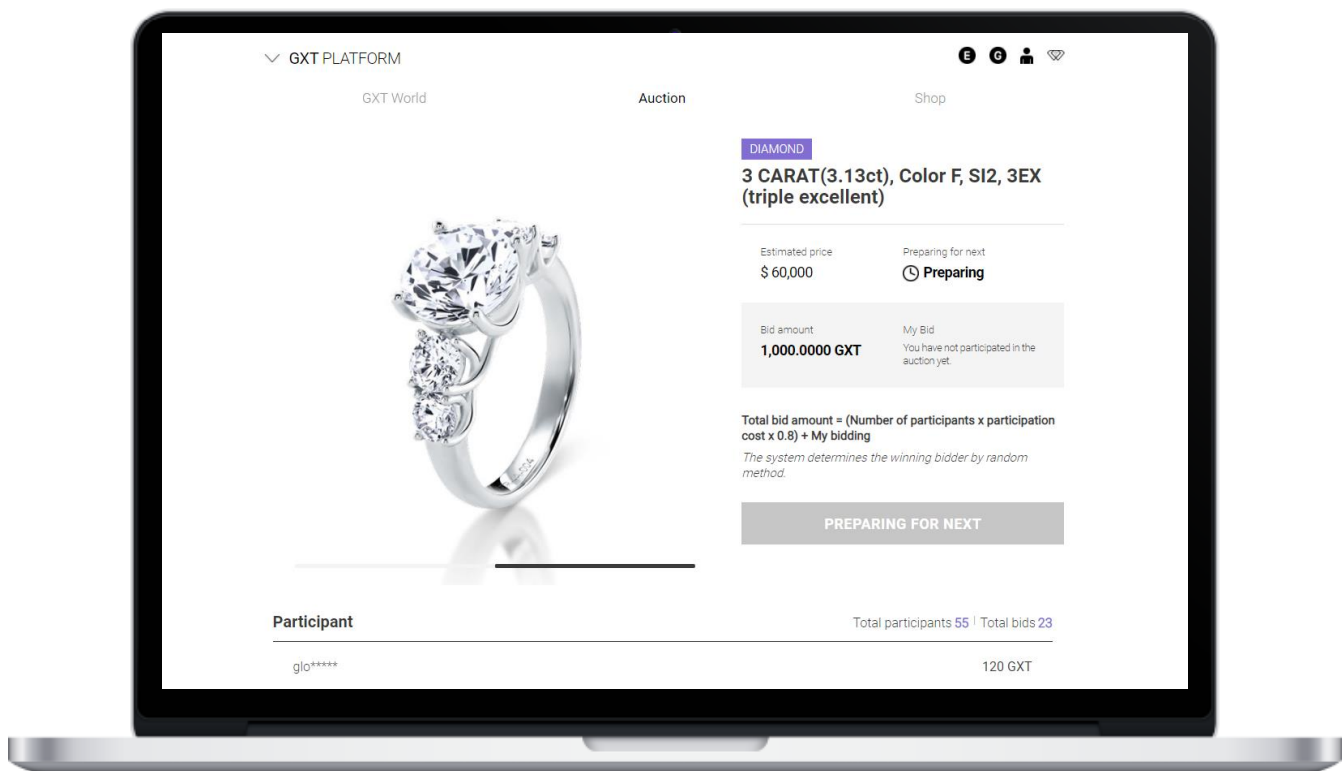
GXT PLATFORM

E G

GXT World

Auction

Shop

DIAMOND

3 CARAT(3.13ct), Color F, SI2, 3EX (triple excellent)

Estimated price
$ 60,000

Preparing for next
Preparing

Bid amount
1,000.0000 GXT

My Bid
You have not participated in the auction yet.

Total bid amount = (Number of participants x participation cost x 0.8) + My bidding

The system determines the winning bidder by random method.

PREPARING FOR NEXT

Participant

Total participants 55 | Total bids 23

glo*****

120 GXT